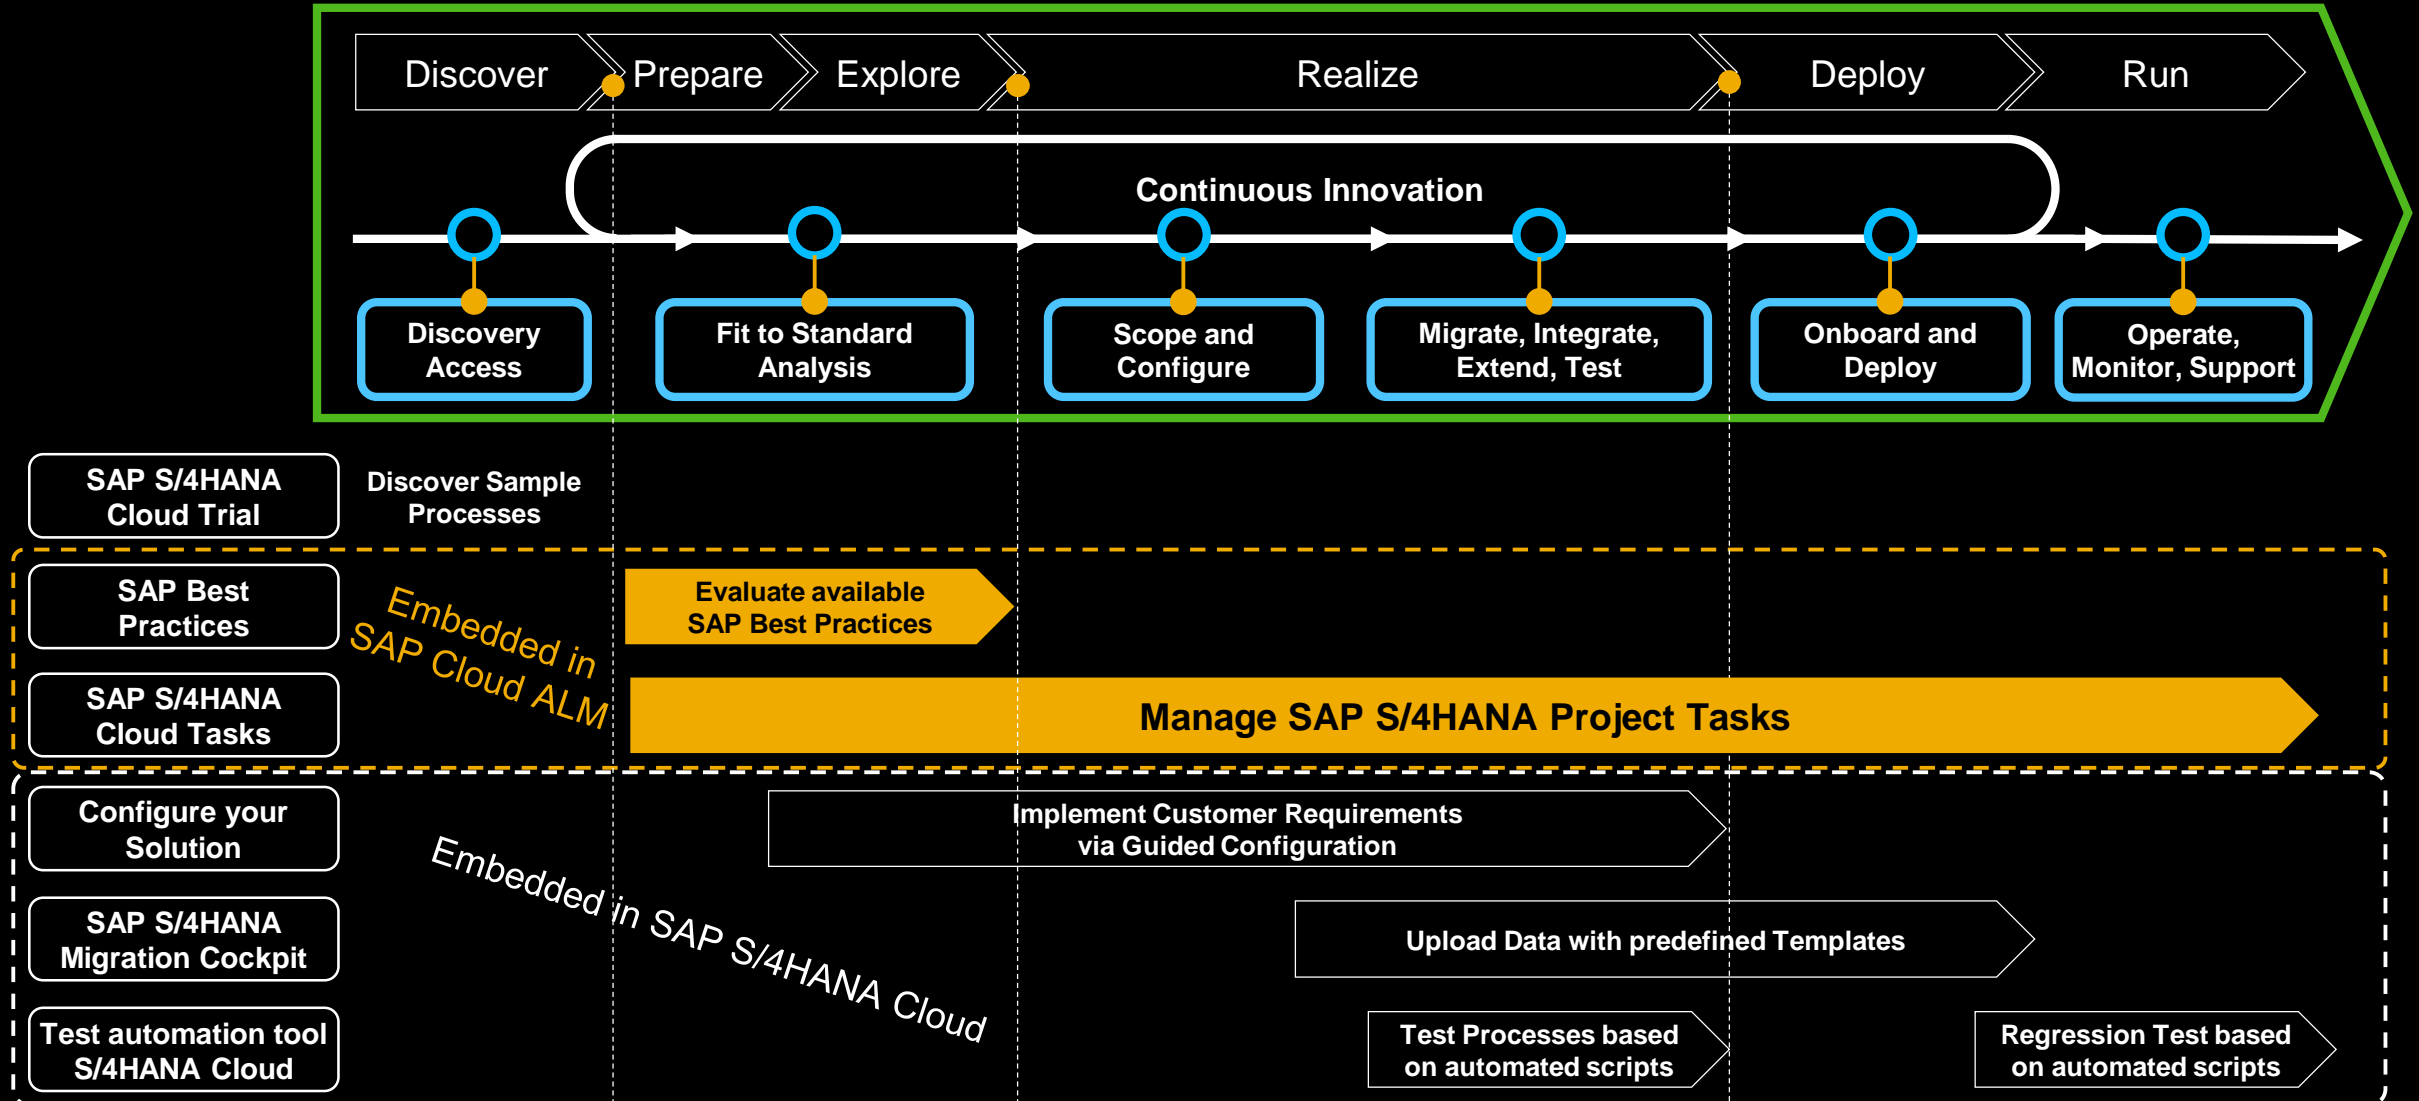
Discover
Prepare
Explore
Realize
Deploy
Run

Continuous Innovation

Discovery Access
Fit to Standard Analysis
Scope and Configure
Migrate, Integrate, Extend, Test
Onboard and Deploy
Operate, Monitor, Support

SAP S/4HANA Cloud Trial
Discover Sample Processes

SAP Best Practices
Embedded in SAP Cloud ALM
Evaluate available SAP Best Practices

SAP S/4HANA Cloud Tasks
Manage SAP S/4HANA Project Tasks

Configure your Solution
Implement Customer Requirements via Guided Configuration

Embedded in SAP S/4HANA Cloud

SAP S/4HANA Migration Cockpit
Upload Data with predefined Templates

Test automation tool S/4HANA Cloud
Test Processes based on automated scripts
Regression Test based on automated scripts